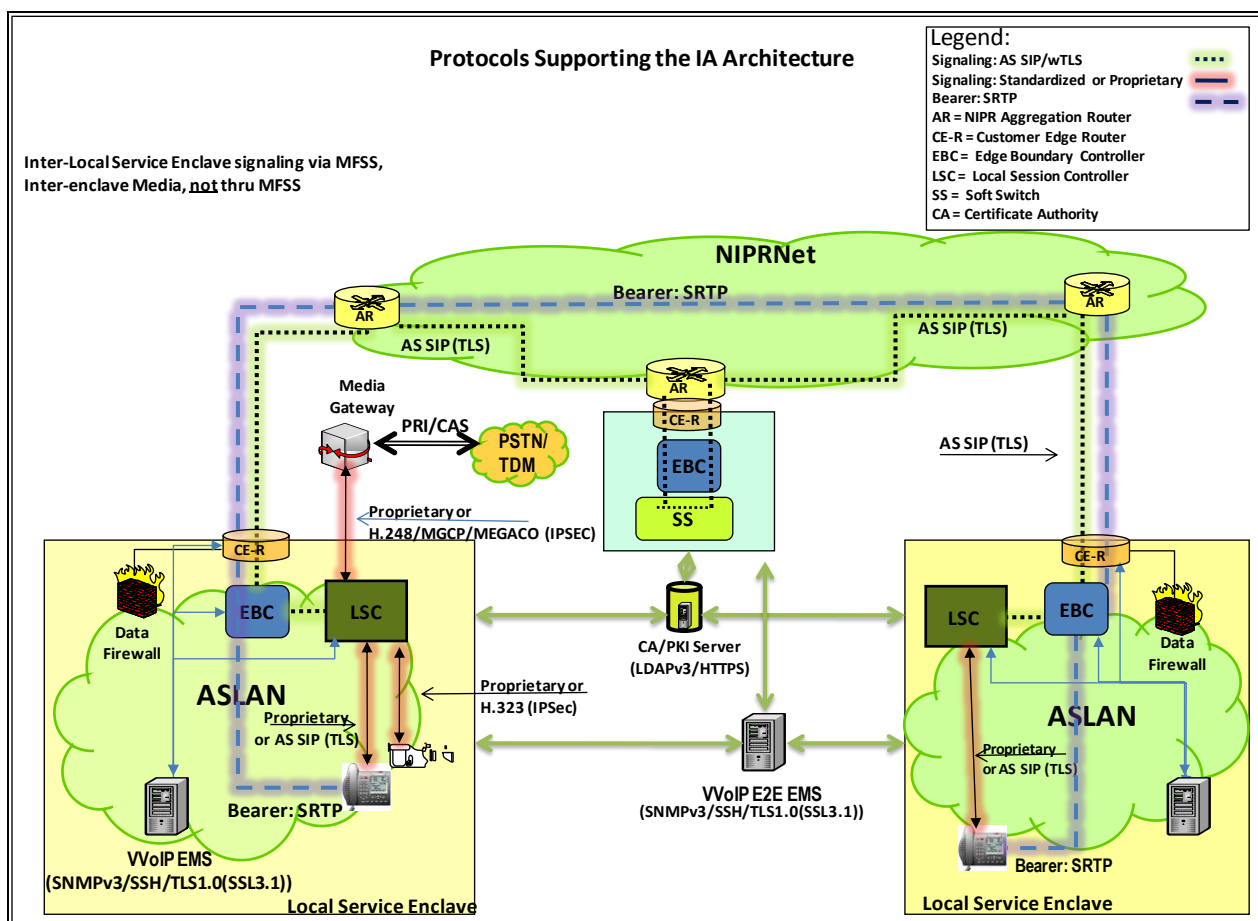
Protocols Supporting the IA Architecture

Legend:
Signaling: AS SIP/wTLS
Signaling: Standardized or Proprietary
Bearer: SRTP
AR = NIPR Aggregation Router
CE-R = Customer Edge Router
EBC = Edge Boundary Controller
LSC = Local Session Controller
SS = Soft Switch
CA = Certificate Authority

Inter-Local Service Enclave signaling via MFSS,
Inter-enclave Media, not thru MFSS

NIPRNet

Bearer: SRTP

AR

AR

AS SIP (TLS)

AS SIP (TLS)

AR

CE-R

EBC

SS

Media Gateway

PRI/CAS

PSTN/ TDM

AS SIP (TLS)

Proprietary or H.248/MGCP/MEGACO (IPSEC)

CE-R

CE-R

EBC

LSC

LSC

EBC

Data Firewall

Data Firewall

CA/PKI Server (LDAPv3/HTTPS)

ASLAN

ASLAN

Proprietary or H.323 (IPSec)

Proprietary or AS SIP (TLS)

Proprietary or AS SIP (TLS)

VVoIP E2E EMS (SNMPv3/SSH/TLS1.0(SSL3.1))

Bearer: SRTP

Bearer: SRTP

VVoIP EMS (SNMPv3/SSH/TLS1.0(SSL3.1))

Local Service Enclave

Local Service Enclave